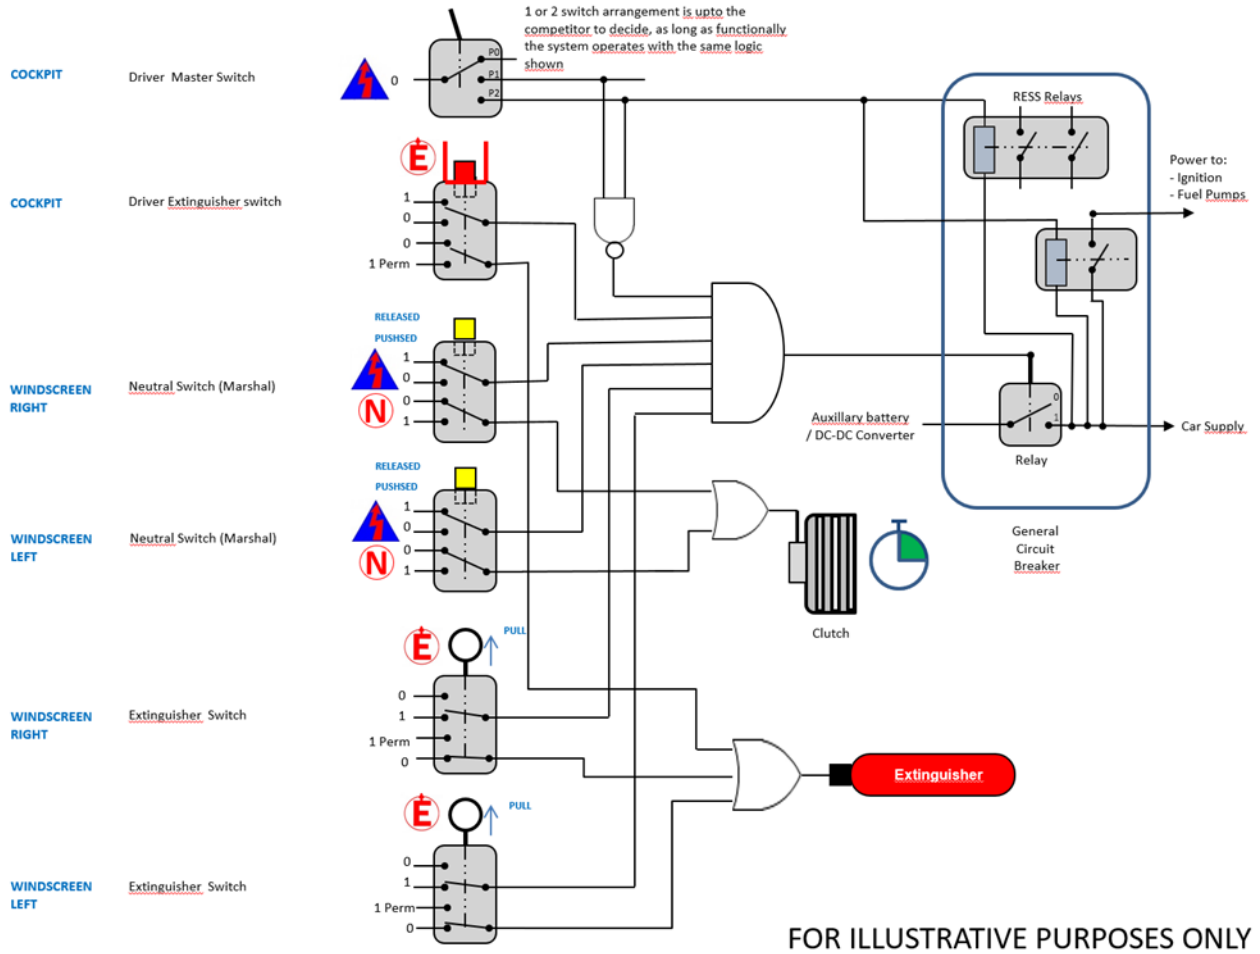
COCKPIT
Driver Master Switch

0
P0
P1
P2

1 or 2 switch arrangement is upto the competitor to decide, as long as functionally the system operates with the same logic shown

RESS Relays

Power to:
- Ignition
- Fuel Pumps

COCKPIT
Driver Extinguisher switch

E

1
0
0
1 Perm

RELEASED
PUSHSED

WINDSCREEN RIGHT
Neutral Switch (Marshal)

N

1
0
0
1

Auxillary battery / DC-DC Converter

0
1
Relay

Car Supply

RELEASED
PUSHSED

WINDSCREEN LEFT
Neutral Switch (Marshal)

N

1
0
0
1

General Circuit Breaker

Clutch

E
PULL

WINDSCREEN RIGHT
Extinguisher Switch

0
1
1 Perm
0

Extinguisher

E
PULL

WINDSCREEN LEFT
Extinguisher Switch

0
1
1 Perm
0

FOR ILLUSTRATIVE PURPOSES ONLY